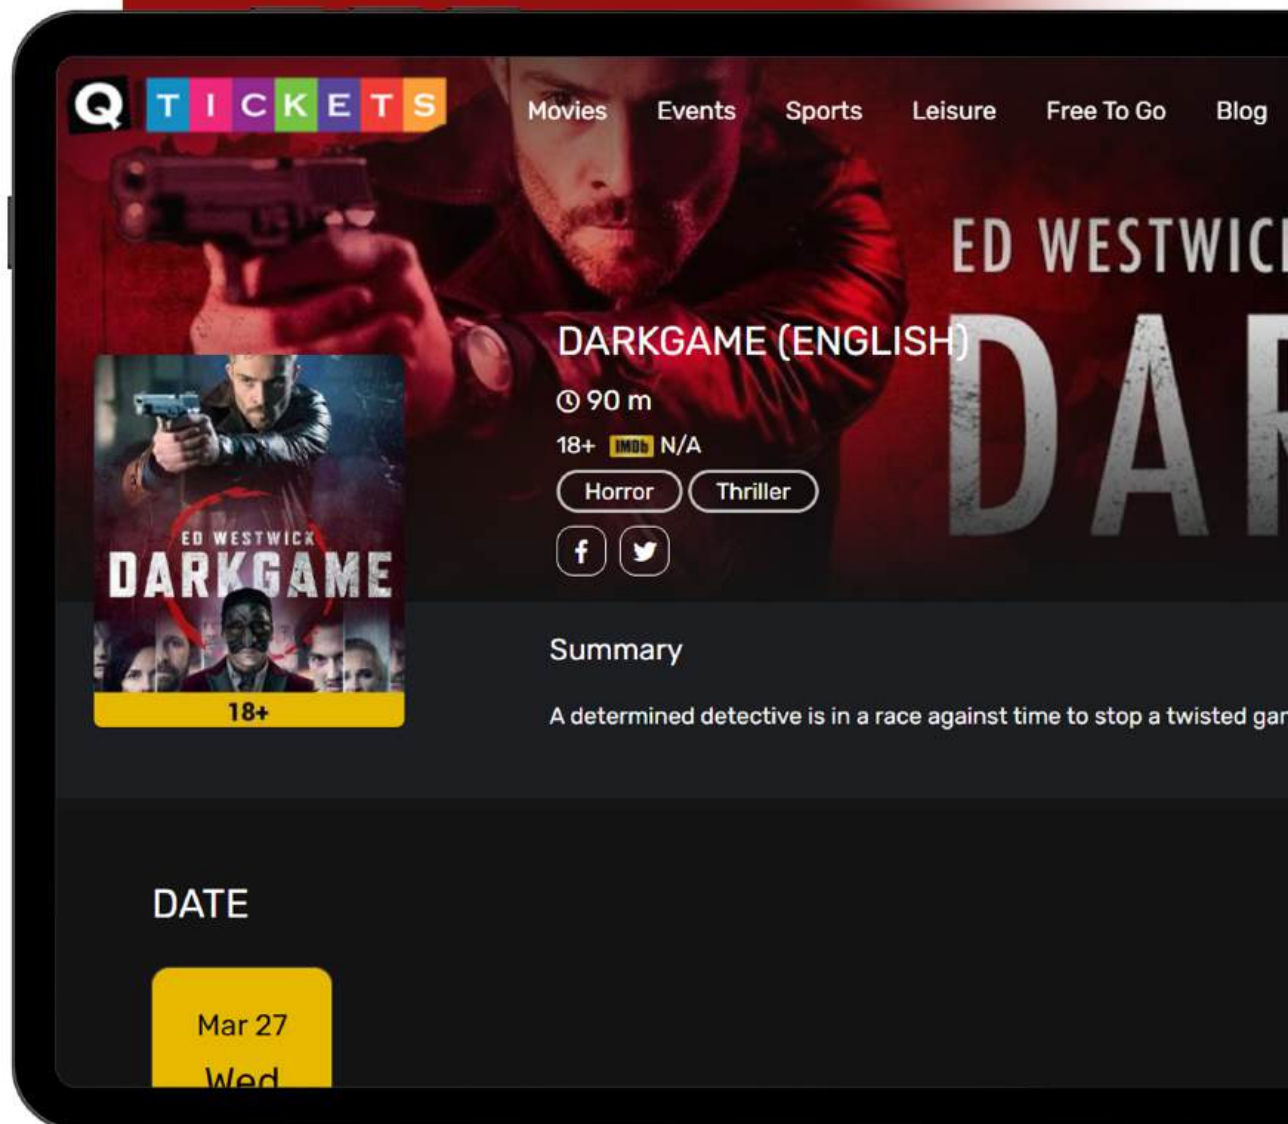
Q TICKETS

Movies Events Sports Leisure Free To Go Blog

ED WESTWIC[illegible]

DA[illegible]

ED WESTWICK
DARKGAME
18+

DARKGAME (ENGLISH)

90 m

18+ IMDb N/A

Horror Thriller

Summary

A determined detective is in a race against time to stop a twisted ga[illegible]

DATE

Mar 27
Wed